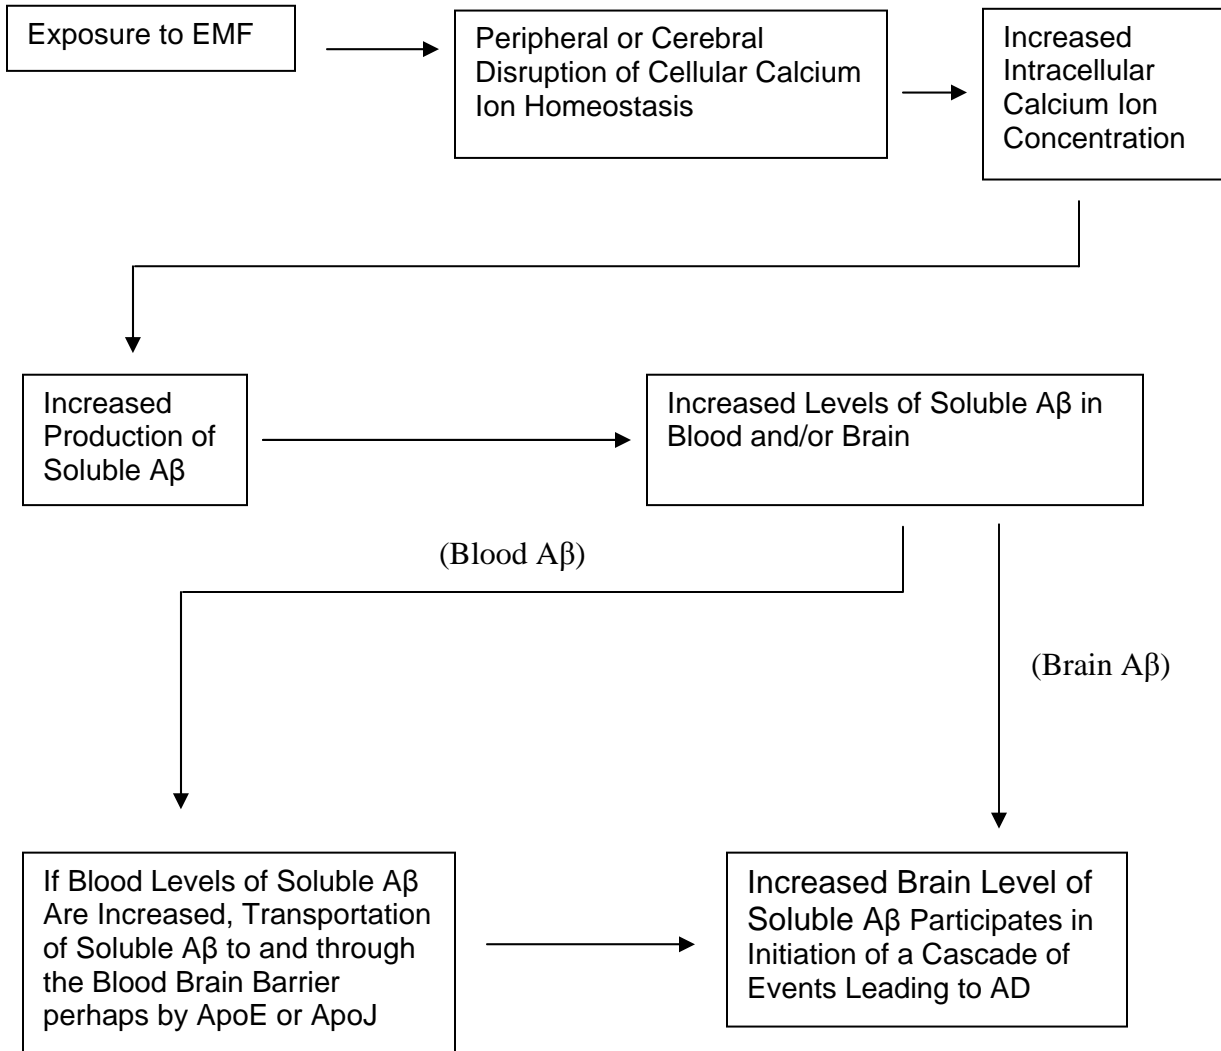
Exposure to EMF

Peripheral or Cerebral Disruption of Cellular Calcium Ion Homeostasis

Increased Intracellular Calcium Ion Concentration

Increased Production of Soluble Aβ

Increased Levels of Soluble Aβ in Blood and/or Brain

(Blood Aβ)

(Brain Aβ)

If Blood Levels of Soluble Aβ Are Increased, Transportation of Soluble Aβ to and through the Blood Brain Barrier perhaps by ApoE or ApoJ

Increased Brain Level of Soluble Aβ Participates in Initiation of a Cascade of Events Leading to AD